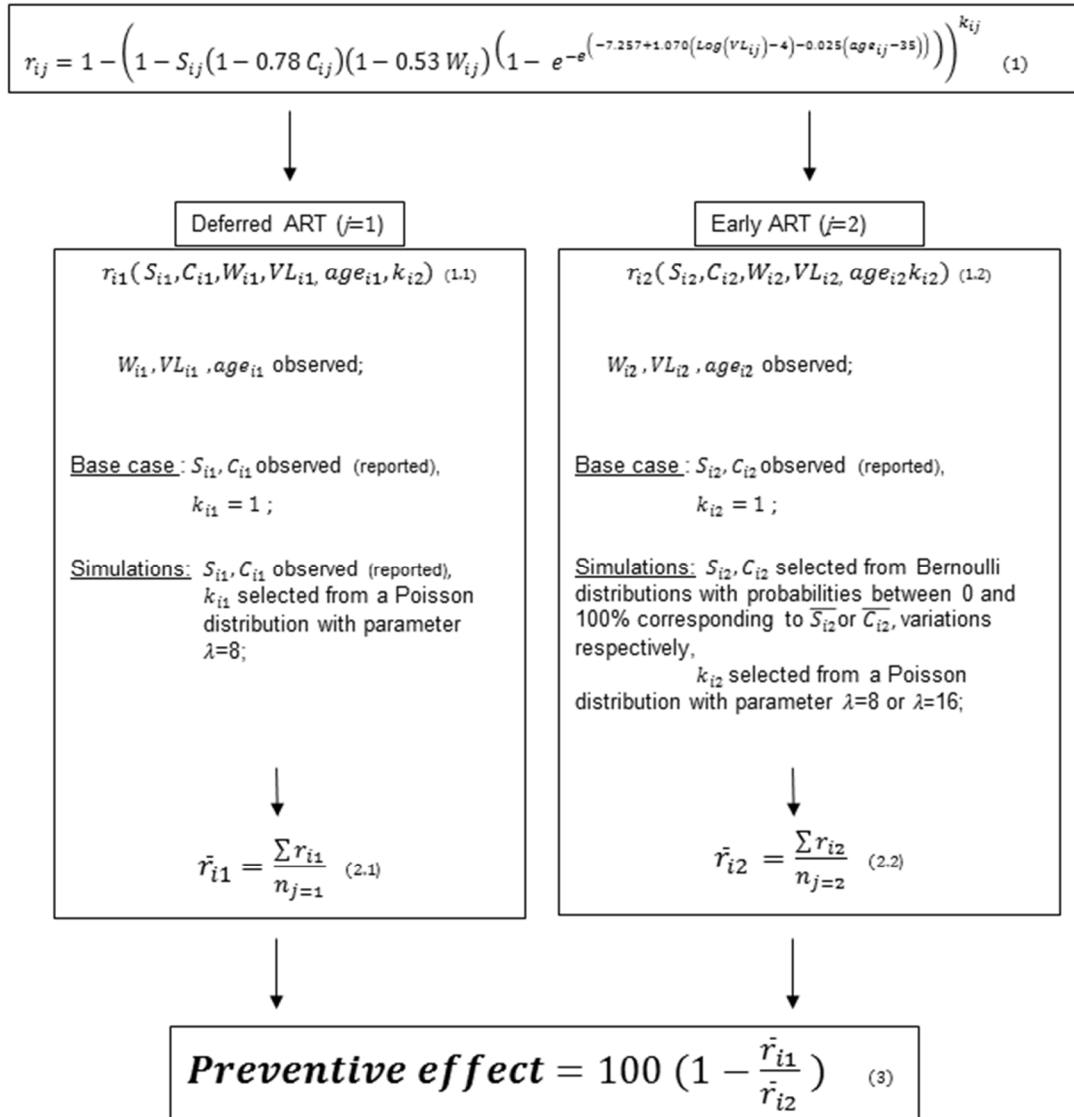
$r_{ij} = 1 - \left(1 - S_{ij}(1 - 0.78\, C_{ij})(1 - 0.53\, W_{ij})\left(1 - e^{-e^{\left(-7.257+1.070\left(Log\left(VL_{ij}\right)-4\right)-0.025\left(age_{ij}-35\right)\right)}}\right)\right)^{k_{ij}}$ (1)

Deferred ART ($j$=1)

$r_{i1}(S_{i1}, C_{i1}, W_{i1}, VL_{i1,}\, age_{i1}, k_{i2})$ (1.1)

$W_{i1}, VL_{i1}, age_{i1}$ observed;

Base case : $S_{i1}, C_{i1}$ observed (reported), $k_{i1} = 1$ ;

Simulations: $S_{i1}, C_{i1}$ observed (reported), $k_{i1}$ selected from a Poisson distribution with parameter $\lambda$=8;

$\bar{r}_{i1} = \frac{\sum r_{i1}}{n_{j=1}}$ (2.1)

Early ART ($j$=2)

$r_{i2}(S_{i2}, C_{i2}, W_{i2}, VL_{i2,}\, age_{i2} k_{i2})$ (1.2)

$W_{i2}, VL_{i2}, age_{i2}$ observed;

Base case : $S_{i2}, C_{i2}$ observed (reported), $k_{i2} = 1$ ;

Simulations: $S_{i2}, C_{i2}$ selected from Bernoulli distributions with probabilities between 0 and 100% corresponding to $\overline{S_{i2}}$ or $\overline{C_{i2}}$, variations respectively, $k_{i2}$ selected from a Poisson distribution with parameter $\lambda$=8 or $\lambda$=16;

$\bar{r}_{i2} = \frac{\sum r_{i2}}{n_{j=2}}$ (2.2)

$\textbf{Preventive effect} = 100\,(1 - \frac{\bar{r}_{i1}}{\bar{r}_{i2}})$ (3)